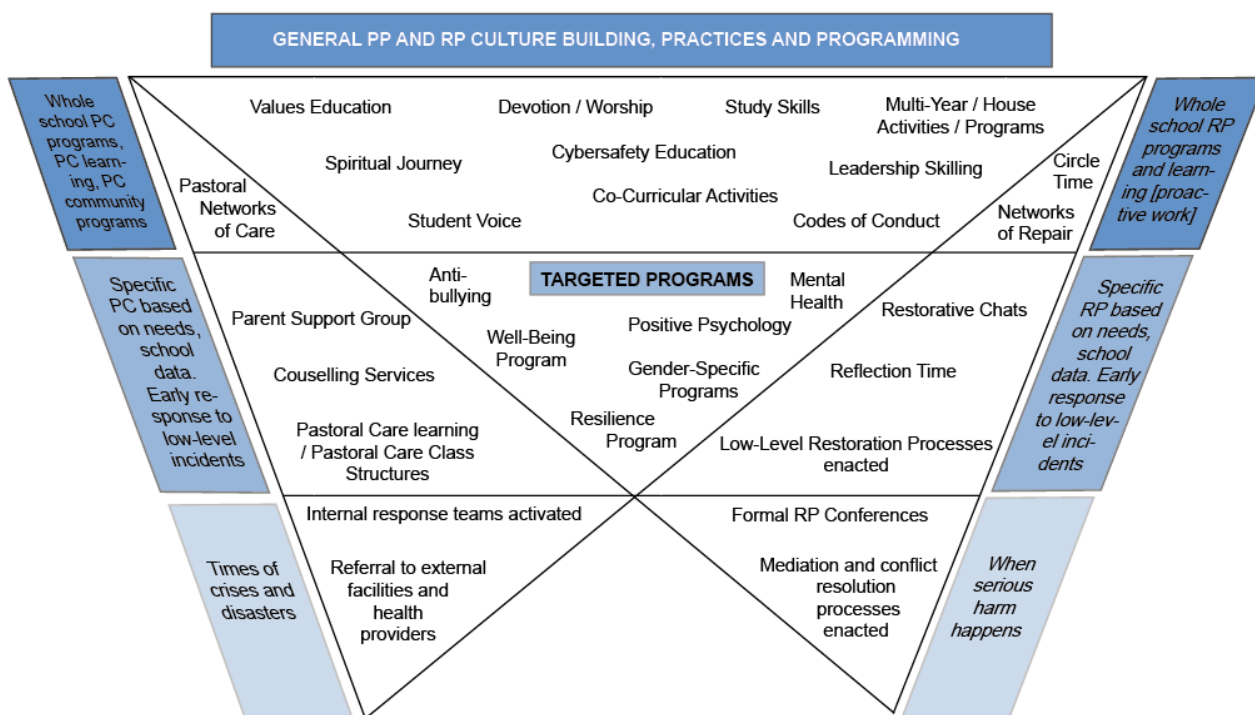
GENERAL PP AND RP CULTURE BUILDING, PRACTICES AND PROGRAMMING

Whole school PC programs, PC learning, PC community programs

Values Education

Devotion / Worship

Study Skills

Multi-Year / House Activities / Programs

Whole school RP programs and learning [proactive work]

Spiritual Journey

Cybersafety Education

Leadership Skilling

Circle Time

Pastoral Networks of Care

Co-Curricular Activities

Student Voice

Codes of Conduct

Networks of Repair

Specific PC based on needs, school data. Early response to low-level incidents

Anti-bullying

TARGETED PROGRAMS

Mental Health

Specific RP based on needs, school data. Early response to low-level incidents

Parent Support Group

Well-Being Program

Positive Psychology

Restorative Chats

Couselling Services

Gender-Specific Programs

Reflection Time

Resilience Program

Pastoral Care learning / Pastoral Care Class Structures

Low-Level Restoration Processes enacted

Internal response teams activated

Formal RP Conferences

Times of crises and disasters

Referral to external facilities and health providers

Mediation and conflict resolution processes enacted

When serious harm happens